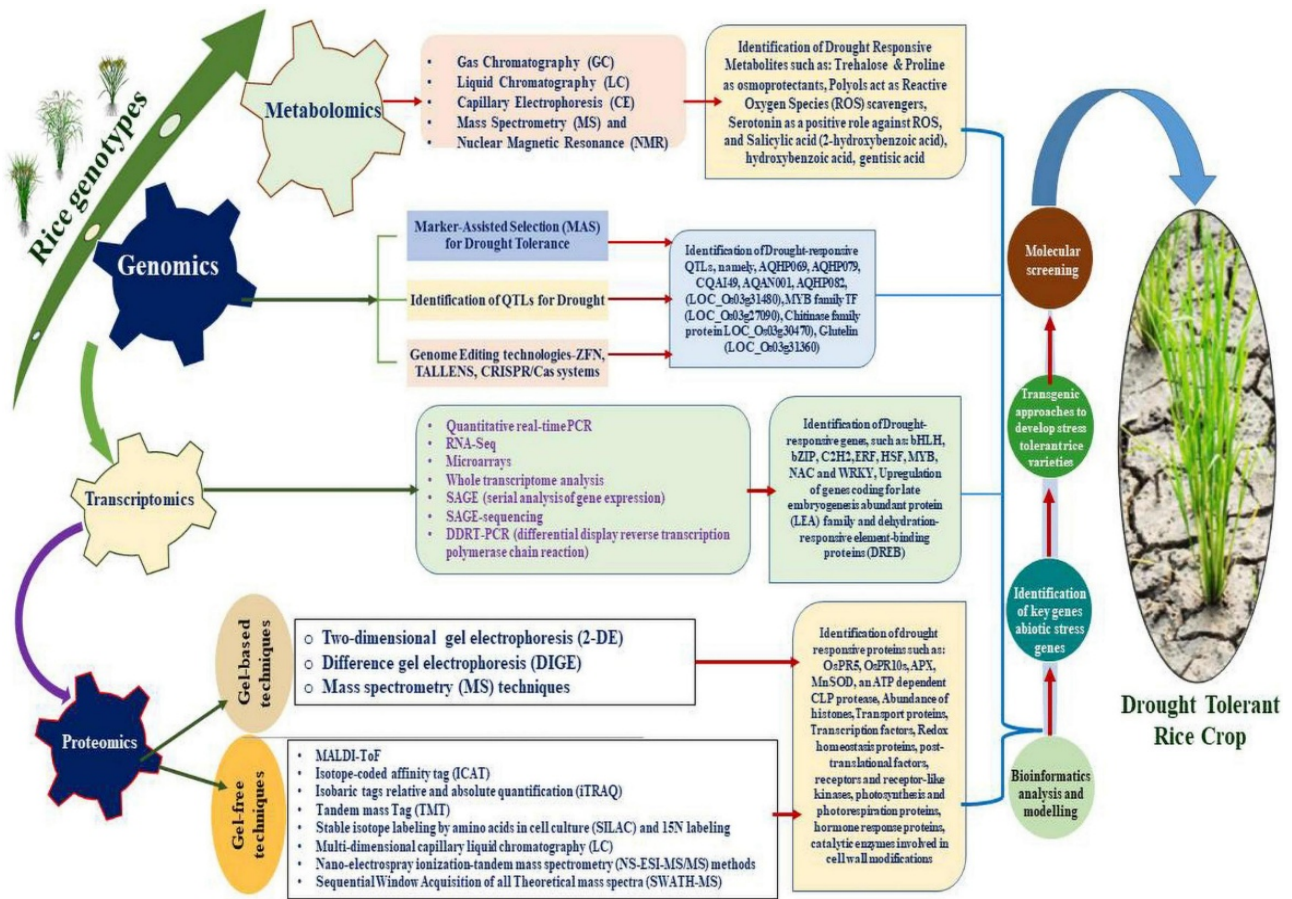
Rice genotypes

Metabolomics

• Gas Chromatography (GC)
• Liquid Chromatography (LC)
• Capillary Electrophoresis (CE)
• Mass Spectrometry (MS) and
• Nuclear Magnetic Resonance (NMR)

Identification of Drought Responsive Metabolites such as: Trehalose & Proline as osmoprotectants, Polyols act as Reactive Oxygen Species (ROS) scavengers, Serotonin as a positive role against ROS, and Salicylic acid (2-hydroxybenzoic acid), hydroxybenzoic acid, gentisic acid

Genomics

Marker-Assisted Selection (MAS) for Drought Tolerance

Identification of QTLs for Drought

Genome Editing technologies-ZFN, TALLENS, CRISPR/Cas systems

Identification of Drought-responsive QTLs, namely, AQHP069, AQHP079, CQAI49, AQAN001, AQHP082, (LOC_Os03g31480), MYB family TF (LOC_Os03g27090), Chitinase family protein LOC_Os03g30470), Glutelin (LOC_Os03g31360)

Molecular screening

Transcriptomics

Quantitative real-time PCR
RNA-Seq
Microarrays
Whole transcriptome analysis
SAGE (serial analysis of gene expression)
SAGE-sequencing
DDRT-PCR (differential display reverse transcription polymerase chain reaction)

Identification of Drought-responsive genes, such as: bHLH, bZIP, C2H2, ERF, HSF, MYB, NAC and WRKY, Upregulation of genes coding for late embryogenesis abundant protein (LEA) family and dehydration-responsive element-binding proteins (DREB)

Transgenic approaches to develop stress tolerant rice varieties

Identification of key genes abiotic stress genes

Proteomics

Gel-based techniques

○ Two-dimensional gel electrophoresis (2-DE)
○ Difference gel electrophoresis (DIGE)
○ Mass spectrometry (MS) techniques

Gel-free techniques

• MALDI-ToF
• Isotope-coded affinity tag (ICAT)
• Isobaric tags relative and absolute quantification (iTRAQ)
• Tandem mass Tag (TMT)
• Stable isotope labeling by amino acids in cell culture (SILAC) and 15N labeling
• Multi-dimensional capillary liquid chromatography (LC)
• Nano-electrospray ionization-tandem mass spectrometry (NS-ESI-MS/MS) methods
• Sequential Window Acquisition of all Theoretical mass spectra (SWATH-MS)

Identification of drought responsive proteins such as: OsPR5, OsPR10s, APX, MnSOD, an ATP dependent CLP protease, Abundance of histones, Transport proteins, Transcription factors, Redox homeostasis proteins, post-translational factors, receptors and receptor-like kinases, photosynthesis and photorespiration proteins, hormone response proteins, catalytic enzymes involved in cell wall modifications

Bioinformatics analysis and modelling

Drought Tolerant Rice Crop